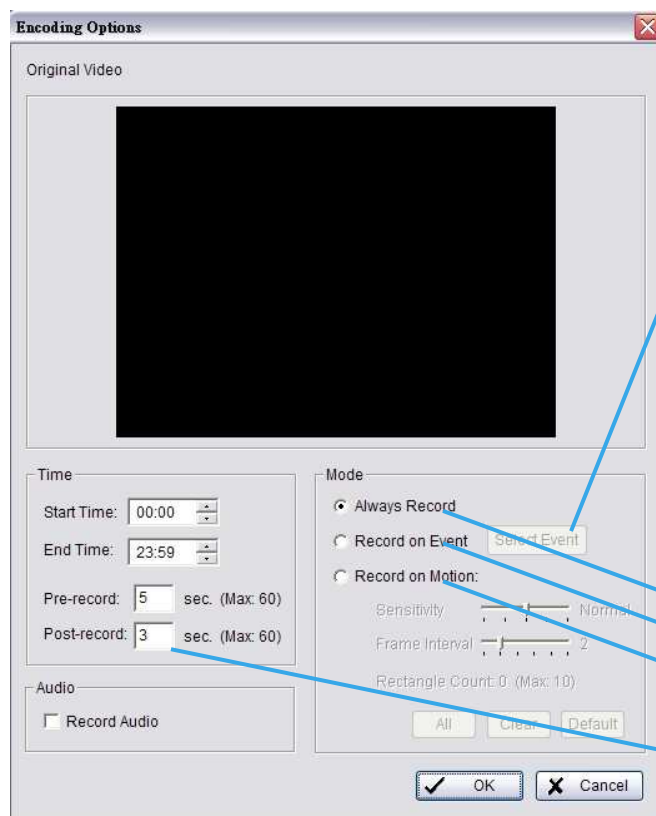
Encoding Options

Original Video

Time

Start Time: 00:00

End Time: 23:59

Pre-record: 5 sec. (Max: 60)

Post-record: 3 sec. (Max: 60)

Audio

Record Audio

Mode

Always Record

Record on Event

Select Event

Record on Motion:

Sensitivity

Normal

Frame Interval

2

Rectangle Count: 0 (Max: 10)

All

Clear

Default

OK

Cancel